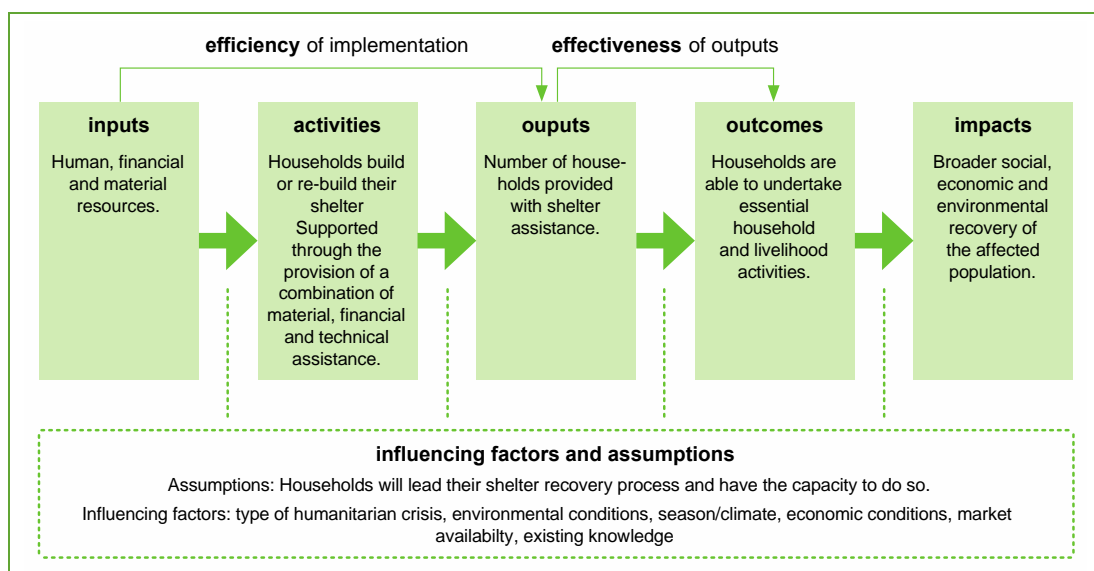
**efficiency** of implementation

**effectiveness** of outputs

**inputs**

Human, financial and material resources.

**activities**

Households build or re-build their shelter Supported through the provision of a combination of material, financial and technical assistance.

**ouputs**

Number of households provided with shelter assistance.

**outcomes**

Households are able to undertake essential household and livelihood activities.

**impacts**

Broader social, economic and environmental recovery of the affected population.

**influencing factors and assumptions**

Assumptions: Households will lead their shelter recovery process and have the capacity to do so.

Influencing factors: type of humanitarian crisis, environmental conditions, season/climate, economic conditions, market availabilty, existing knowledge